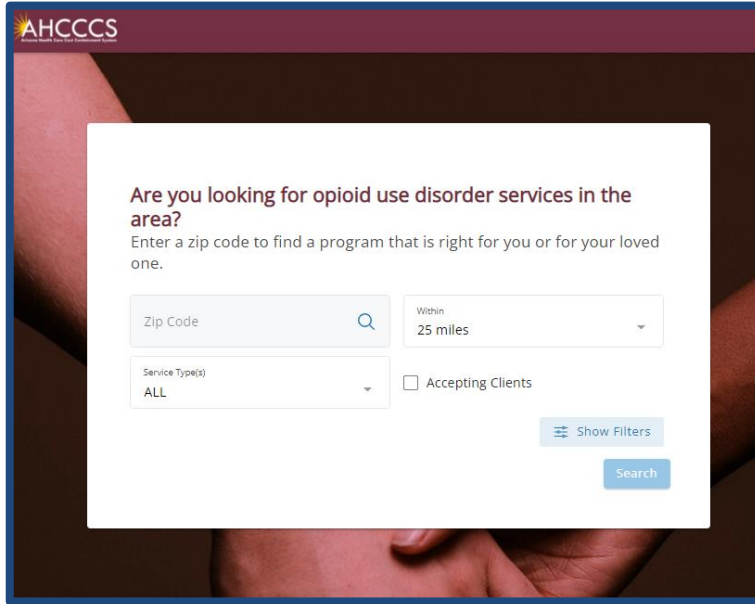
AHCCCS
Arizona Health Care Cost Containment System

Are you looking for opioid use disorder services in the area?
Enter a zip code to find a program that is right for you or for your loved one.

Zip Code

Within
25 miles

Service Type(s)
ALL

Accepting Clients

Show Filters

Search